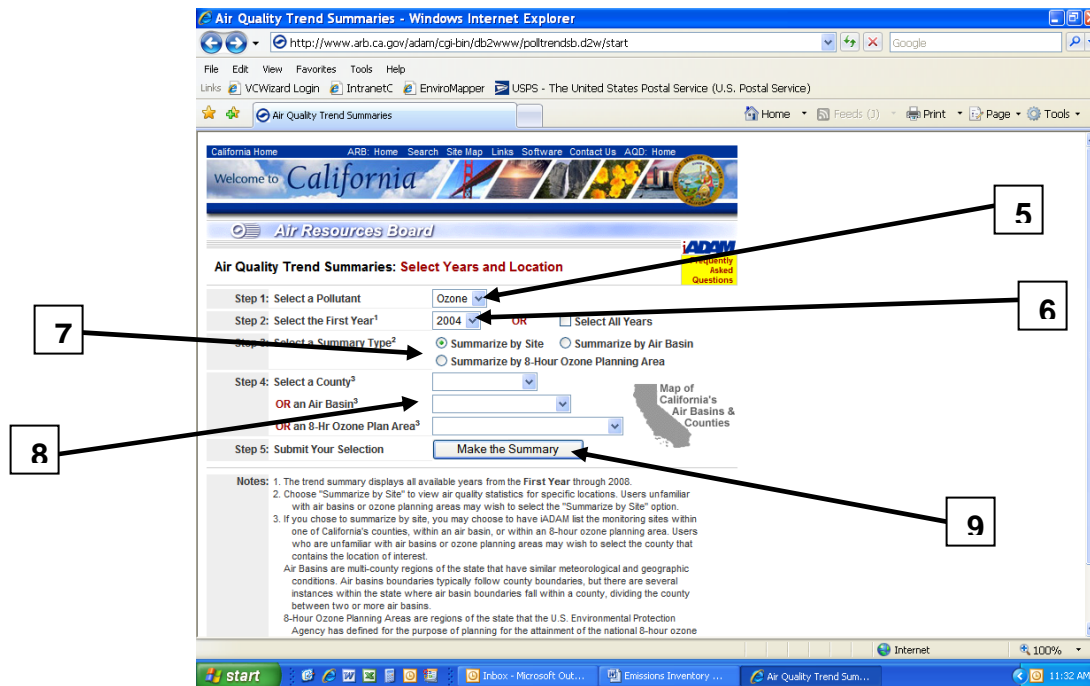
Air Quality Trend Summaries - Windows Internet Explorer

http://www.arb.ca.gov/adam/cgi-bin/db2www/polltrendsb.d2w/start

Google

File Edit View Favorites Tools Help

Links VCWizard Login IntranetC EnviroMapper USPS - The United States Postal Service (U.S. Postal Service)

Air Quality Trend Summaries

Home Feeds (3) Print Page Tools

California Home ARB: Home Search Site Map Links Software Contact Us AQD: Home

Welcome to California

Air Resources Board

iADAM Frequently Asked Questions

Air Quality Trend Summaries: Select Years and Location

Step 1: Select a Pollutant Ozone

Step 2: Select the First Year$^1$ 2004 OR Select All Years

Step 3: Select a Summary Type$^2$ Summarize by Site Summarize by Air Basin Summarize by 8-Hour Ozone Planning Area

Step 4: Select a County$^3$

OR an Air Basin$^3$

OR an 8-Hr Ozone Plan Area$^3$

Map of California's Air Basins & Counties

Step 5: Submit Your Selection Make the Summary

Notes: 1. The trend summary displays all available years from the First Year through 2008.
2. Choose "Summarize by Site" to view air quality statistics for specific locations. Users unfamiliar with air basins or ozone planning areas may wish to select the "Summarize by Site" option.
3. If you chose to summarize by site, you may choose to have iADAM list the monitoring sites within one of California's counties, within an air basin, or within an 8-hour ozone planning area. Users who are unfamiliar with air basins or ozone planning areas may wish to select the county that contains the location of interest.
Air Basins are multi-county regions of the state that have similar meteorological and geographic conditions. Air basins boundaries typically follow county boundaries, but there are several instances within the state where air basin boundaries fall within a county, dividing the county between two or more air basins.
8-Hour Ozone Planning Areas are regions of the state that the U.S. Environmental Protection Agency has defined for the purpose of planning for the attainment of the national 8-hour ozone

5

6

7

8

9

Internet 100%

start Inbox - Microsoft Out... Emissions Inventory ... Air Quality Trend Sum... 11:32 AM